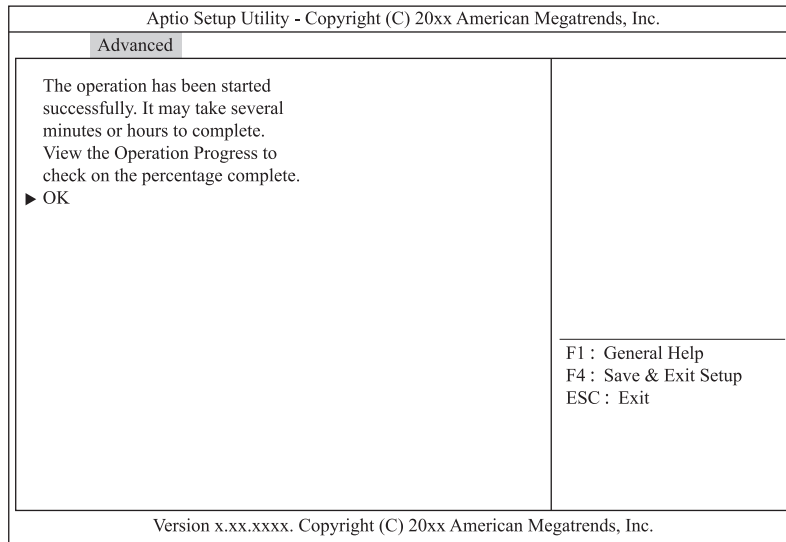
Aptio Setup Utility - Copyright (C) 20xx American Megatrends, Inc.

Advanced

The operation has been started successfully. It may take several minutes or hours to complete. View the Operation Progress to check on the percentage complete.

▶ OK

F1 : General Help
F4 : Save & Exit Setup
ESC : Exit

Version x.xx.xxxx. Copyright (C) 20xx American Megatrends, Inc.